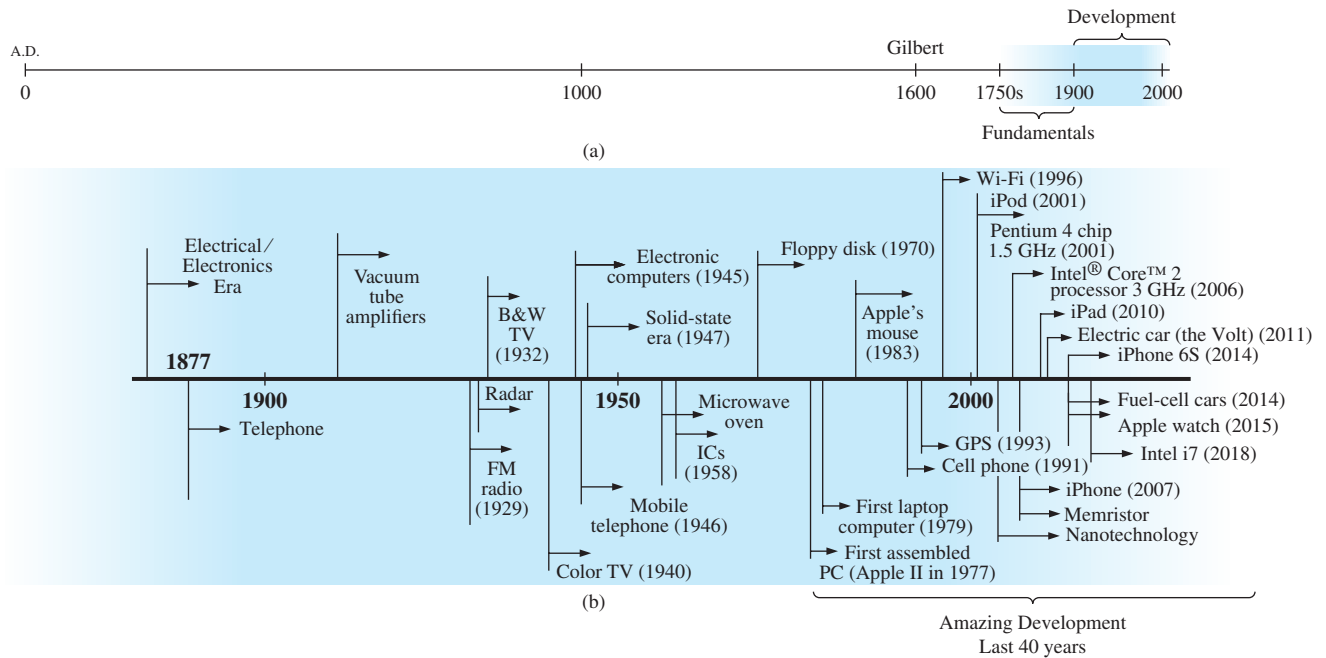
A.D.

0

1000

Gilbert

1600

1750s

1900

2000

Development

Fundamentals

(a)

Electrical/ Electronics Era

1877

1900

Telephone

Vacuum tube amplifiers

B&W TV (1932)

Radar

FM radio (1929)

Color TV (1940)

Electronic computers (1945)

Solid-state era (1947)

1950

Mobile telephone (1946)

Microwave oven

ICs (1958)

Floppy disk (1970)

Apple's mouse (1983)

First laptop computer (1979)

First assembled PC (Apple II in 1977)

Wi-Fi (1996)

iPod (2001)

Pentium 4 chip 1.5 GHz (2001)

Intel® Core™ 2 processor 3 GHz (2006)

iPad (2010)

Electric car (the Volt) (2011)

iPhone 6S (2014)

2000

Fuel-cell cars (2014)

Apple watch (2015)

Intel i7 (2018)

GPS (1993)

Cell phone (1991)

iPhone (2007)

Memristor

Nanotechnology

(b)

Amazing Development Last 40 years